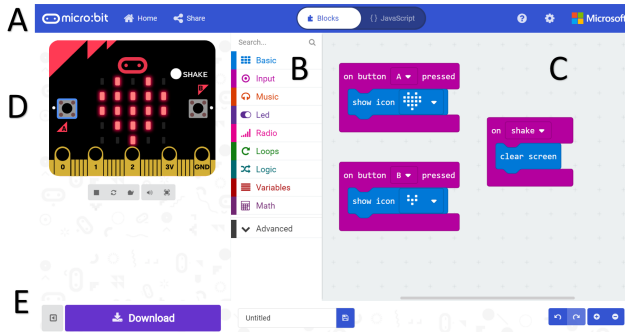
A

micro:bit Home Share

Blocks {} JavaScript

Microsoft

D

SHAKE

0 1 2 3V GND

Search...

B

Basic
Input
Music
Led
Radio
Loops
Logic
Variables
Math
Advanced

C

on button A pressed
show icon

on shake
clear screen

on button B pressed
show icon

E

Download

Untitled